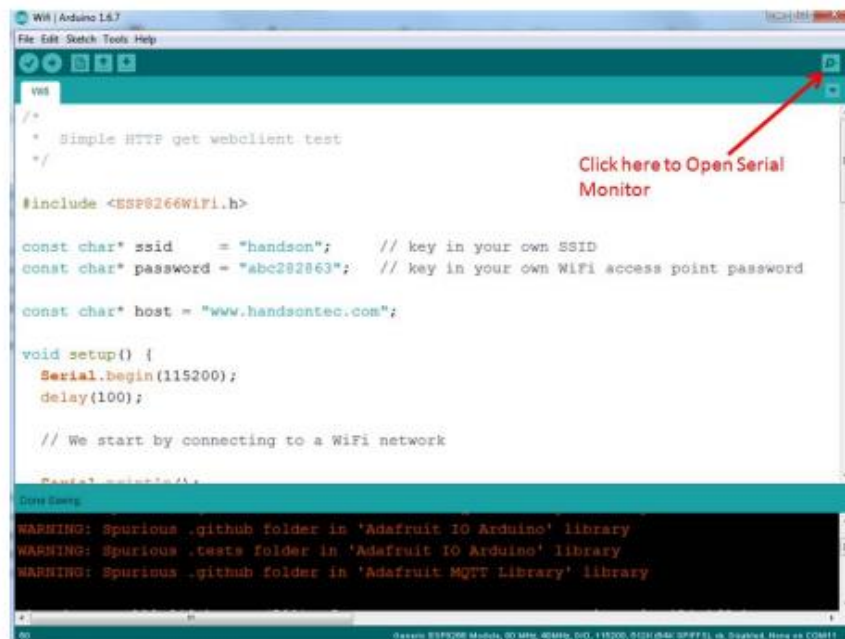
Wifi | Arduino 1.6.7

File Edit Sketch Tools Help

Wifi

/*
 * Simple HTTP get webclient test
 */

#include <ESP8266WiFi.h>

const char* ssid     = "handson";     // key in your own SSID
const char* password = "abc282863";   // key in your own WiFi access point password

const char* host = "www.handsontec.com";

void setup() {
  Serial.begin(115200);
  delay(100);

  // We start by connecting to a WiFi network

  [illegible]

Click here to Open Serial Monitor

Done Saving.

WARNING: Spurious .github folder in 'Adafruit IO Arduino' library
WARNING: Spurious .tests folder in 'Adafruit IO Arduino' library
WARNING: Spurious .github folder in 'Adafruit MQTT Library' library

60

Generic ESP8266 Module, 80 MHz, 40MHz, DIO, 115200, 512K (64K SPIFFS), ck, Disabled, None on COM11